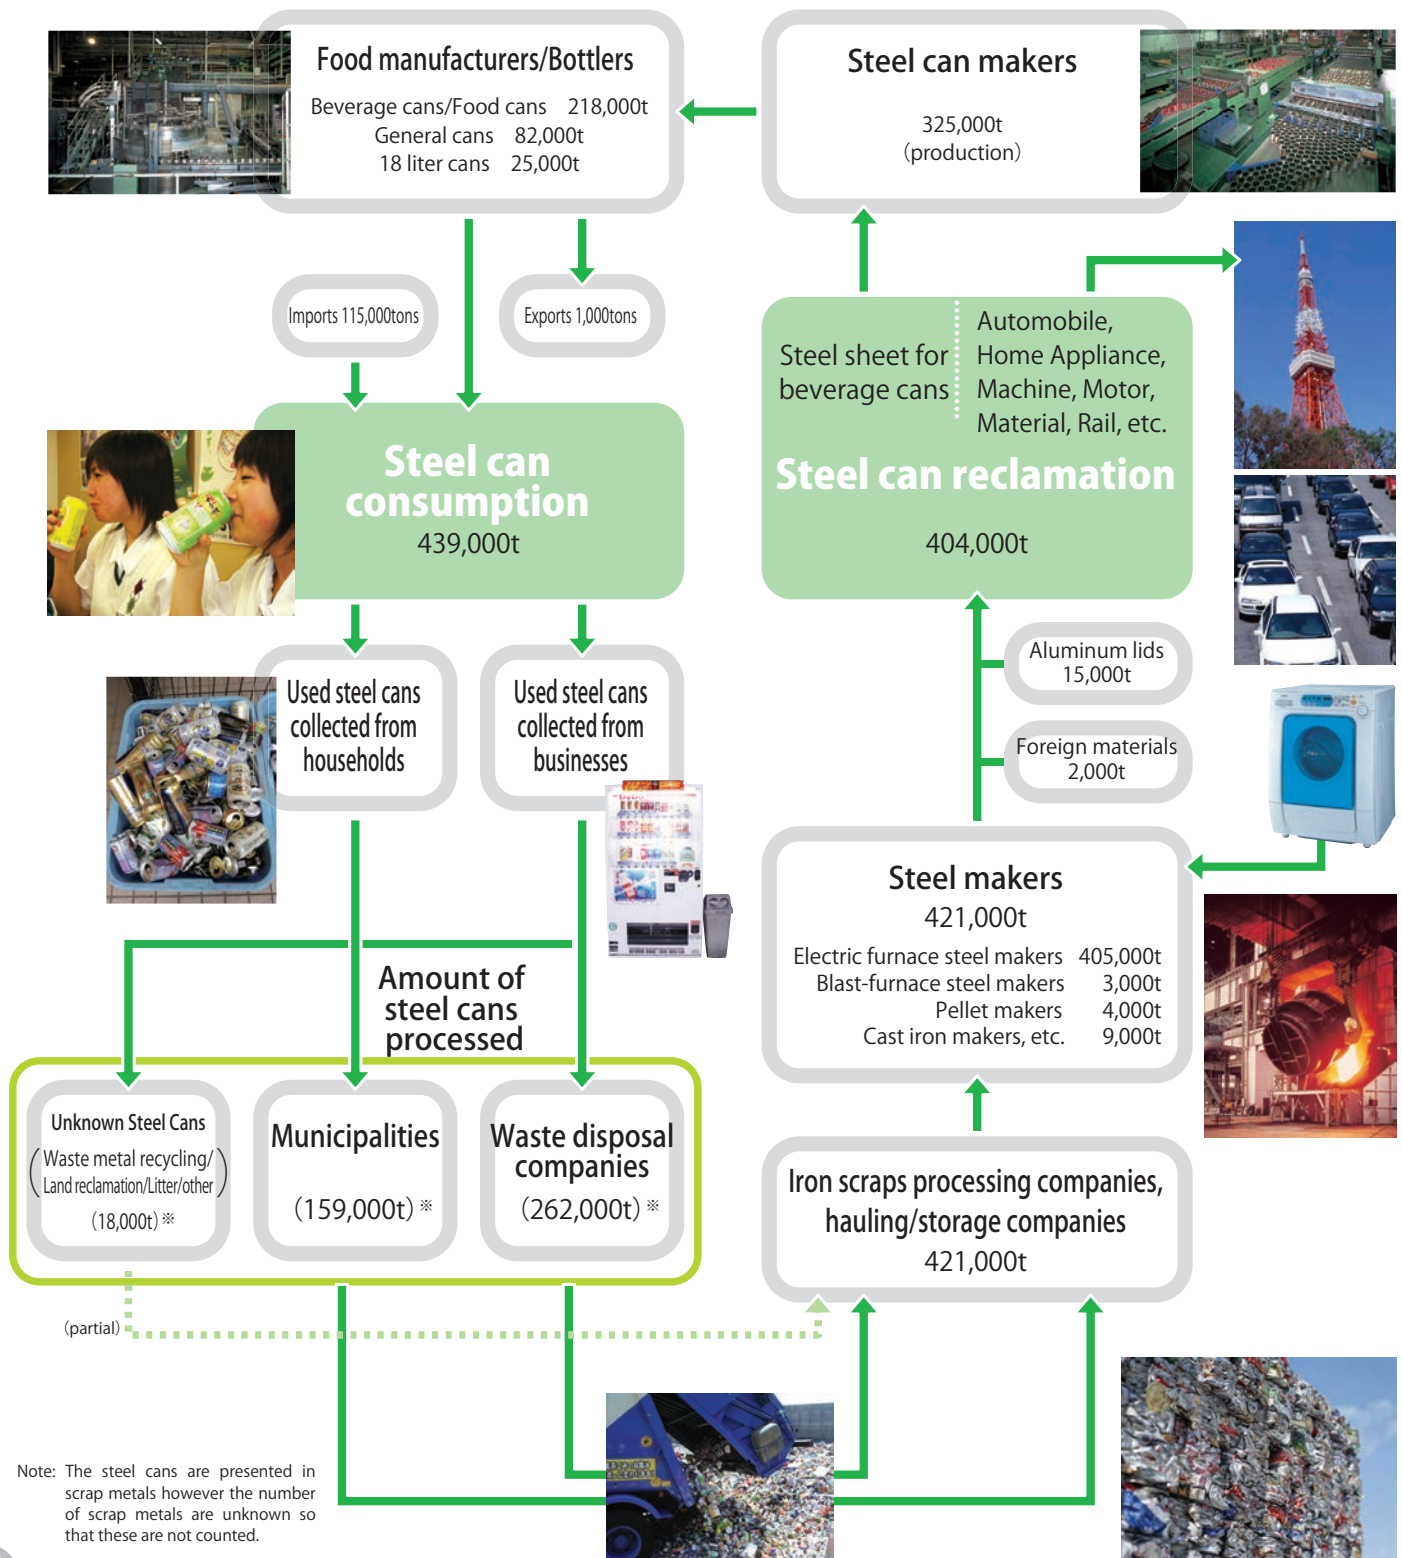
Food manufacturers/Bottlers

Beverage cans/Food cans 218,000t
General cans 82,000t
18 liter cans 25,000t

Steel can makers

325,000t
(production)

Imports 115,000tons

Exports 1,000tons

Steel sheet for beverage cans

Automobile, Home Appliance, Machine, Motor, Material, Rail, etc.

Steel can reclamation

404,000t

Steel can consumption

439,000t

Used steel cans collected from households

Used steel cans collected from businesses

Aluminum lids 15,000t

Foreign materials 2,000t

Steel makers

421,000t

| | |
|---|---|
| Electric furnace steel makers | 405,000t |
| Blast-furnace steel makers | 3,000t |
| Pellet makers | 4,000t |
| Cast iron makers, etc. | 9,000t |

Amount of steel cans processed

Unknown Steel Cans

(Waste metal recycling/ Land reclamation/Litter/other)

(18,000t) ※

Municipalities

(159,000t) ※

Waste disposal companies

(262,000t) ※

Iron scraps processing companies, hauling/storage companies

421,000t

(partial)

Note: The steel cans are presented in scrap metals however the number of scrap metals are unknown so that these are not counted.